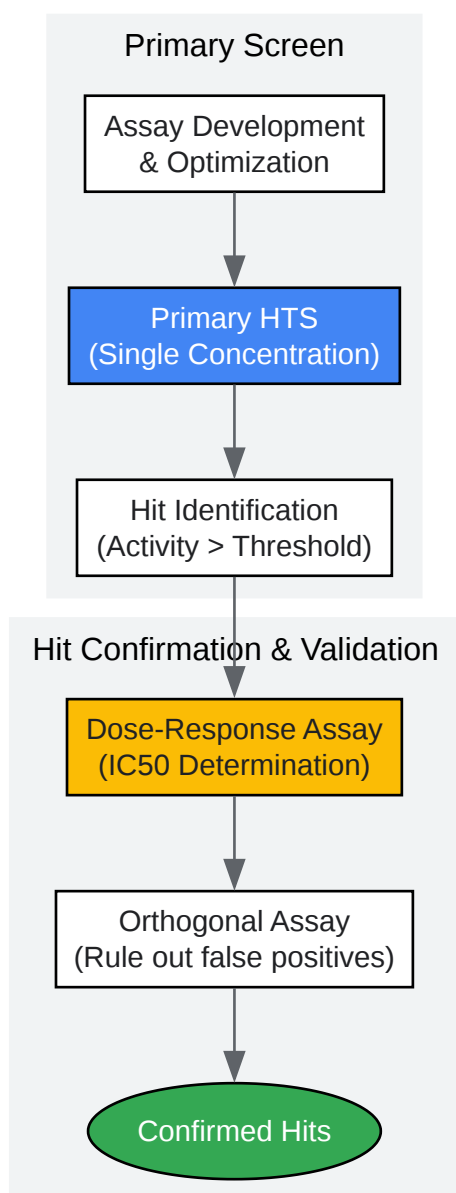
Primary Screen

Assay Development & Optimization

Primary HTS (Single Concentration)

Hit Identification (Activity > Threshold)

Hit Confirmation & Validation

Dose-Response Assay (IC50 Determination)

Orthogonal Assay (Rule out false positives)

Confirmed Hits